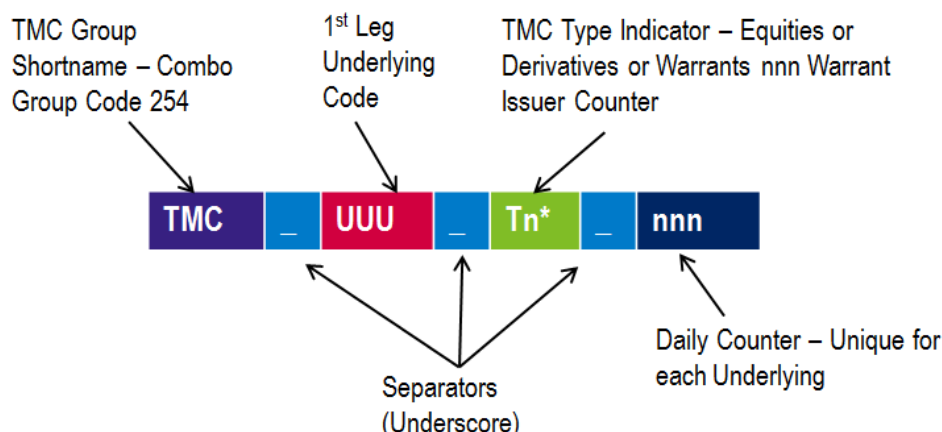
TMC Group Shortname – Combo Group Code 254

1$^{st}$ Leg Underlying Code

TMC Type Indicator – Equities or Derivatives or Warrants nnn Warrant Issuer Counter

TMC _ UUU _ Tn* _ nnn

Separators (Underscore)

Daily Counter – Unique for each Underlying